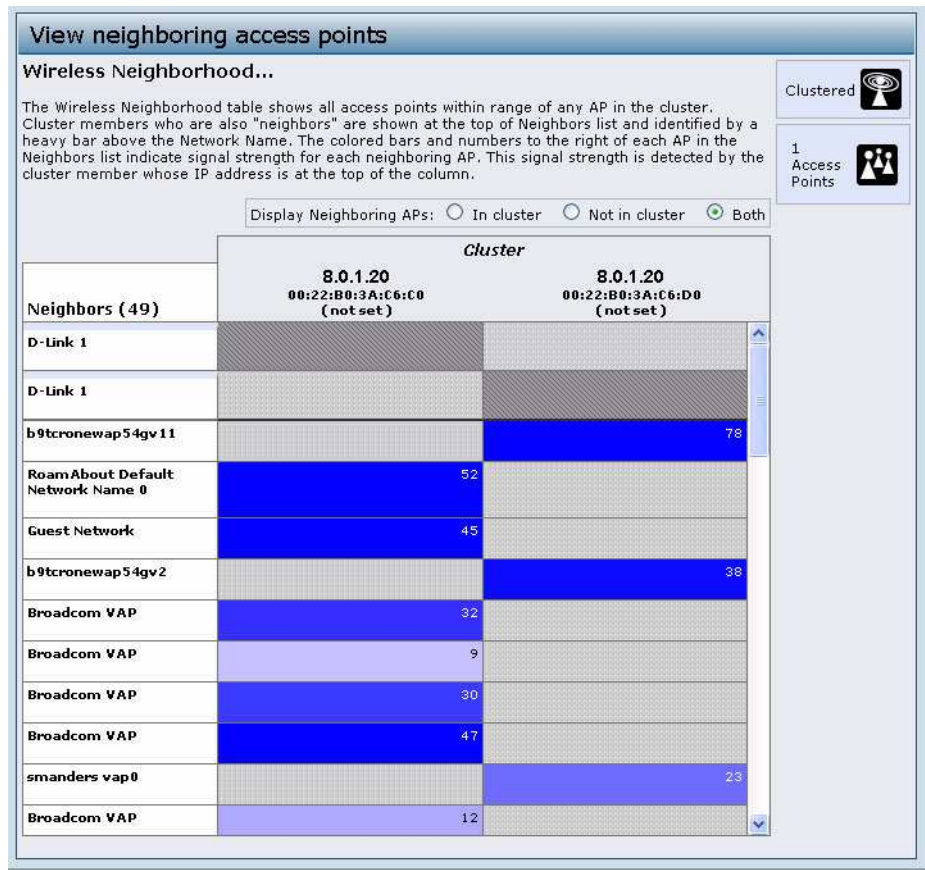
View neighboring access points

Wireless Neighborhood...

The Wireless Neighborhood table shows all access points within range of any AP in the cluster. Cluster members who are also "neighbors" are shown at the top of Neighbors list and identified by a heavy bar above the Network Name. The colored bars and numbers to the right of each AP in the Neighbors list indicate signal strength for each neighboring AP. This signal strength is detected by the cluster member whose IP address is at the top of the column.

Clustered

1 Access Points

Display Neighboring APs: In cluster Not in cluster Both

| Neighbors (49) | Cluster 8.0.1.20 00:22:B0:3A:C6:C0 (not set) | 8.0.1.20 00:22:B0:3A:C6:D0 (not set) |
|---|---|---|
| D-Link 1 | | |
| D-Link 1 | | |
| b9tcronewap54gv11 | | 78 |
| RoamAbout Default Network Name 0 | 52 | |
| Guest Network | 45 | |
| b9tcronewap54gv2 | | 38 |
| Broadcom VAP | 32 | |
| Broadcom VAP | 9 | |
| Broadcom VAP | 30 | |
| Broadcom VAP | 47 | |
| smanders vap0 | | 23 |
| Broadcom VAP | 12 | |